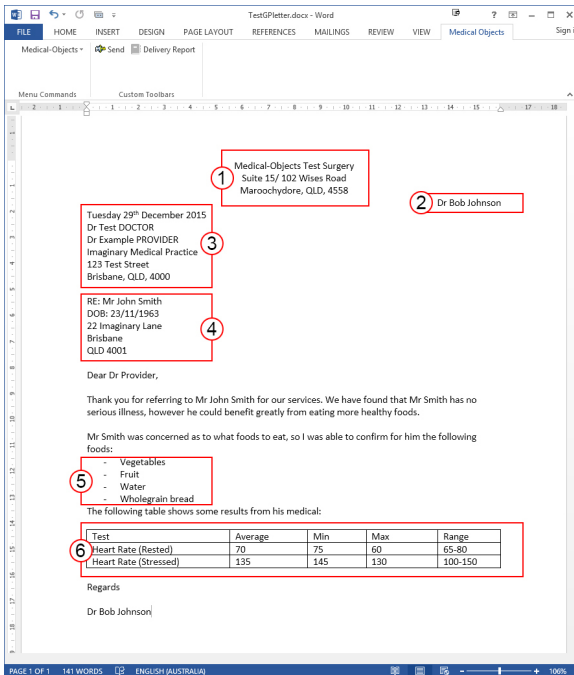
TestGPletter.docx - Word

? – □ ×

FILE HOME INSERT DESIGN PAGE LAYOUT REFERENCES MAILINGS REVIEW VIEW Medical Objects Sign i

Medical-Objects ▾ Send Delivery Report

Menu Commands Custom Toolbars

1
Medical-Objects Test Surgery
Suite 15/ 102 Wises Road
Maroochydore, QLD, 4558

2
Dr Bob Johnson

3
Tuesday 29$^{th}$ December 2015
Dr Test DOCTOR
Dr Example PROVIDER
Imaginary Medical Practice
123 Test Street
Brisbane, QLD, 4000

4
RE: Mr John Smith
DOB: 23/11/1963
22 Imaginary Lane
Brisbane
QLD 4001

Dear Dr Provider,

Thank you for referring to Mr John Smith for our services. We have found that Mr Smith has no serious illness, however he could benefit greatly from eating more healthy foods.

Mr Smith was concerned as to what foods to eat, so I was able to confirm for him the following foods:

5
- Vegetables
- Fruit
- Water
- Wholegrain bread

The following table shows some results from his medical:

6
| Test | Average | Min | Max | Range |
|---|---|---|---|---|
| Heart Rate (Rested) | 70 | 75 | 60 | 65-80 |
| Heart Rate (Stressed) | 135 | 145 | 130 | 100-150 |

Regards

Dr Bob Johnson

PAGE 1 OF 1 141 WORDS ENGLISH (AUSTRALIA) 106%